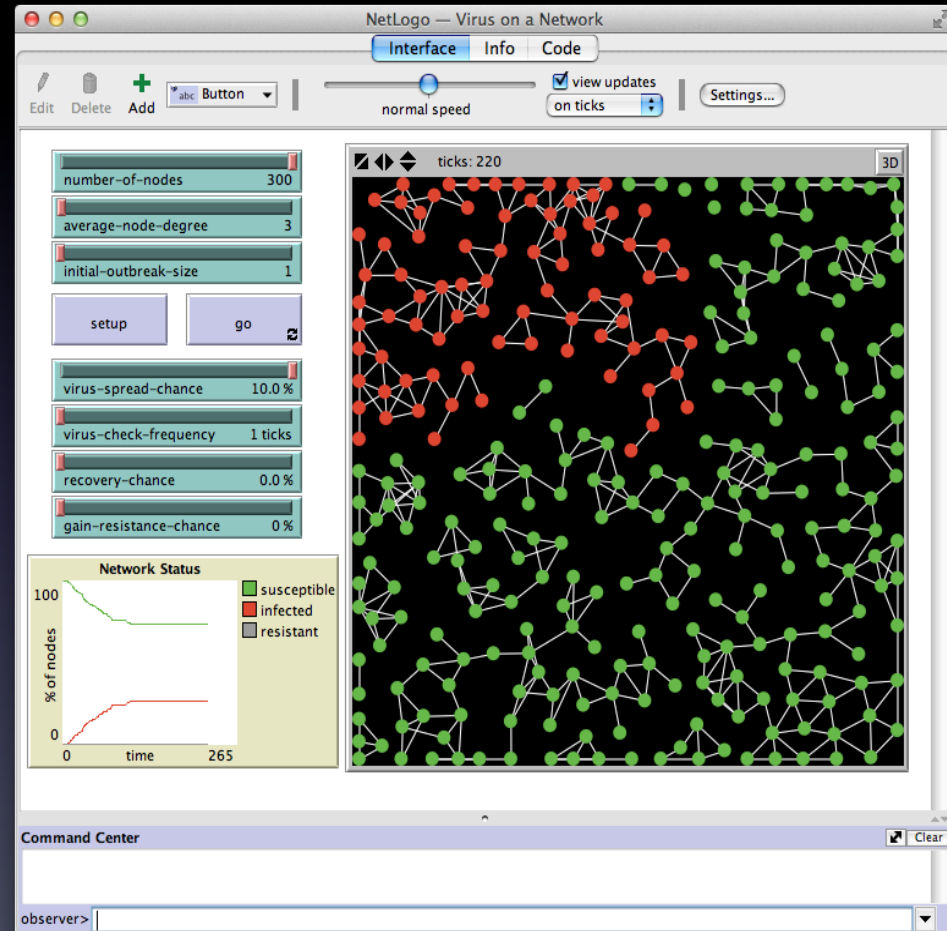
NetLogo — Virus on a Network

Interface Info Code

Edit Delete Add Button

normal speed

view updates

on ticks

Settings...

number-of-nodes 300

average-node-degree 3

initial-outbreak-size 1

setup

go

virus-spread-chance 10.0 %

virus-check-frequency 1 ticks

recovery-chance 0.0 %

gain-resistance-chance 0 %

Network Status

100

% of nodes

0

0 time 265

susceptible

infected

resistant

ticks: 220

3D

Command Center

Clear

observer>